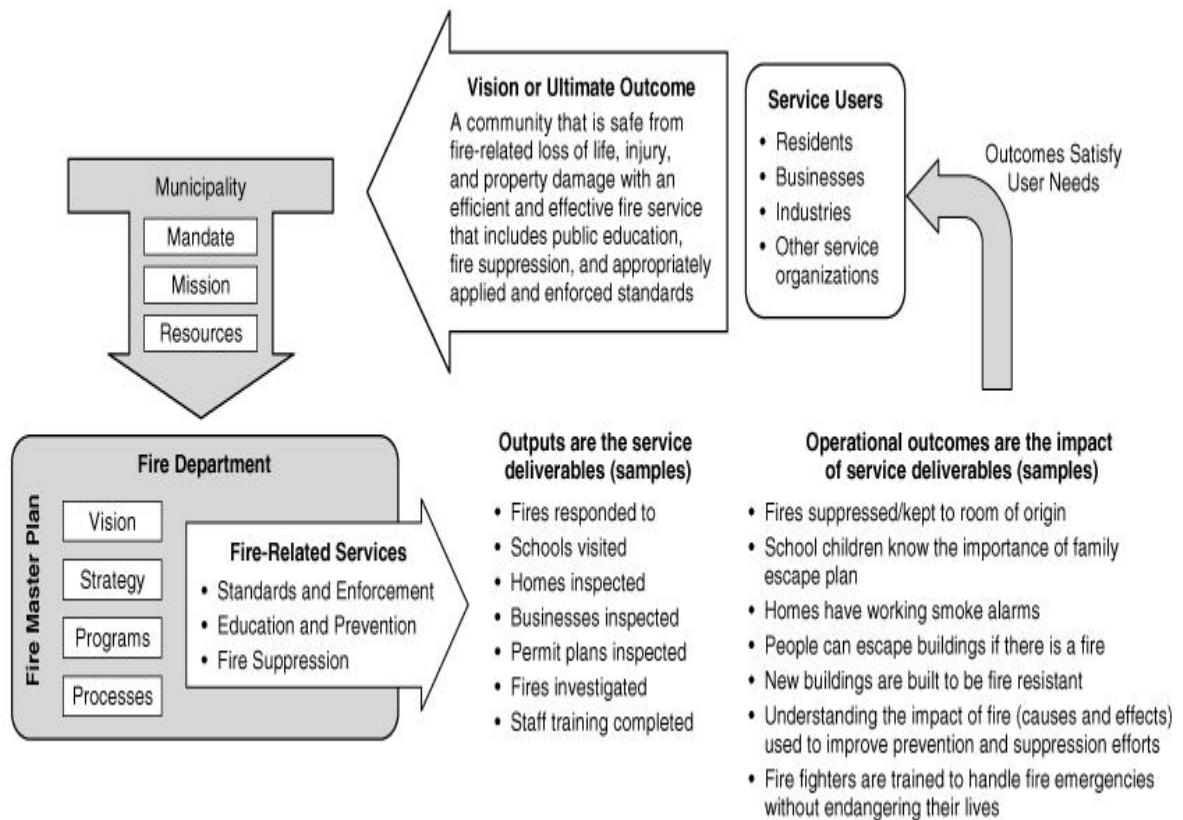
Vision or Ultimate Outcome

A community that is safe from fire-related loss of life, injury, and property damage with an efficient and effective fire service that includes public education, fire suppression, and appropriately applied and enforced standards

Service Users

• Residents
• Businesses
• Industries
• Other service organizations

Outcomes Satisfy User Needs

Municipality

Mandate

Mission

Resources

Fire Department

Fire Master Plan

Vision

Strategy

Programs

Processes

Fire-Related Services

• Standards and Enforcement
• Education and Prevention
• Fire Suppression

Outputs are the service deliverables (samples)

• Fires responded to
• Schools visited
• Homes inspected
• Businesses inspected
• Permit plans inspected
• Fires investigated
• Staff training completed

Operational outcomes are the impact of service deliverables (samples)

• Fires suppressed/kept to room of origin
• School children know the importance of family escape plan
• Homes have working smoke alarms
• People can escape buildings if there is a fire
• New buildings are built to be fire resistant
• Understanding the impact of fire (causes and effects) used to improve prevention and suppression efforts
• Fire fighters are trained to handle fire emergencies without endangering their lives